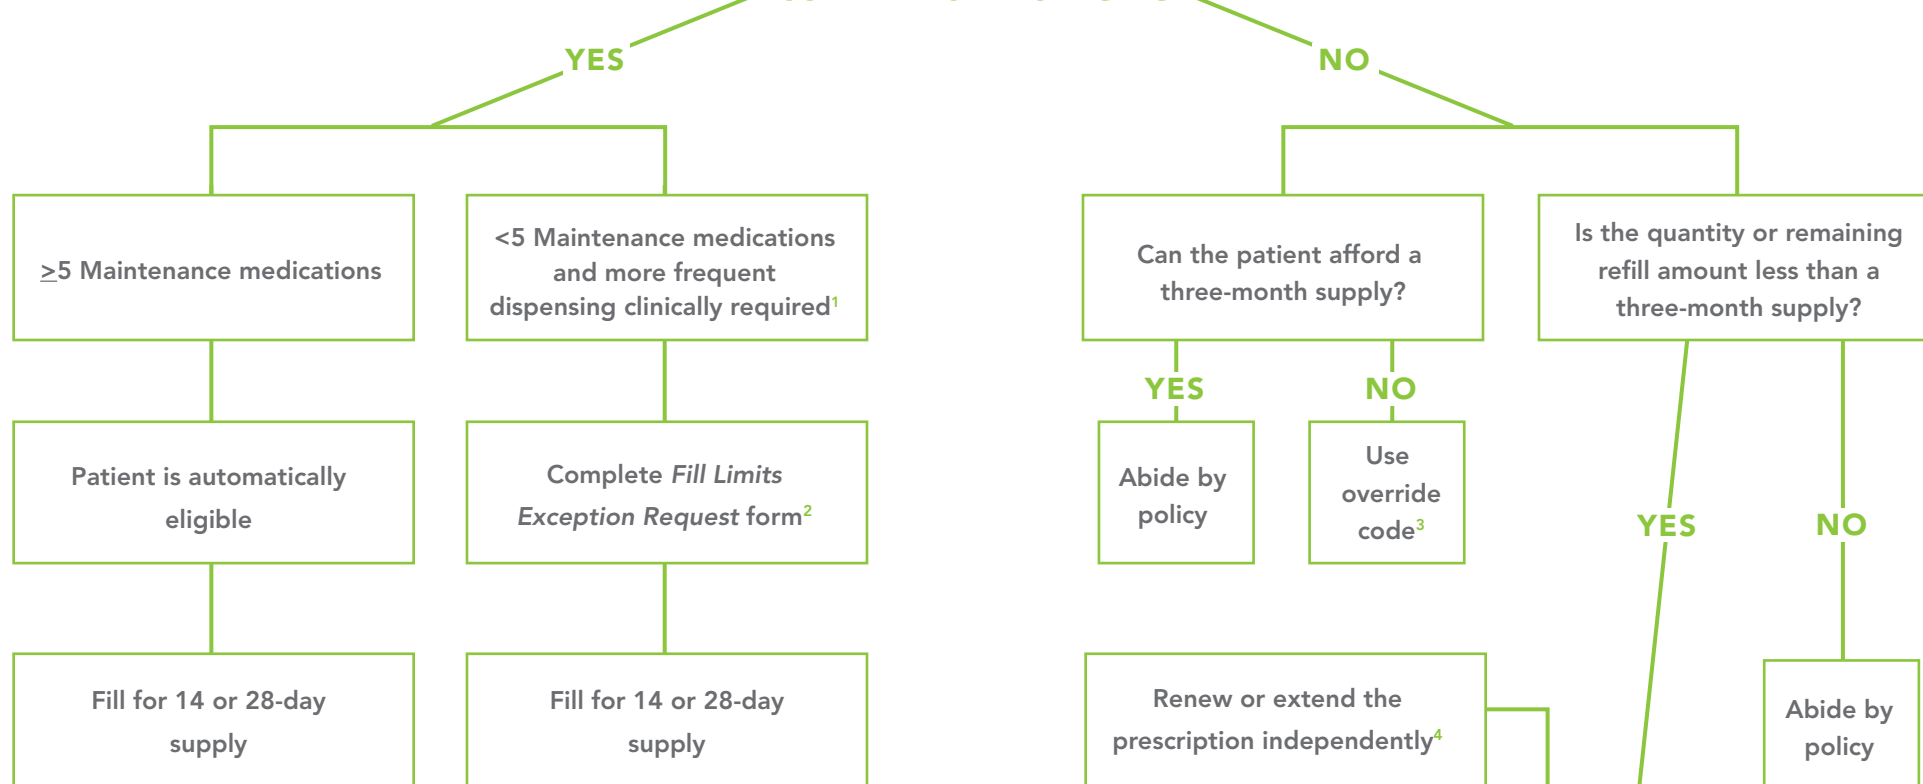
YES

NO

$\geq$5 Maintenance medications

<5 Maintenance medications and more frequent dispensing clinically required$^1$

Can the patient afford a three-month supply?

Is the quantity or remaining refill amount less than a three-month supply?

YES

NO

Patient is automatically eligible

Complete *Fill Limits Exception Request* form$^2$

Abide by policy

Use override code$^3$

YES

NO

Fill for 14 or 28-day supply

Fill for 14 or 28-day supply

Renew or extend the prescription independently$^4$

Abide by policy